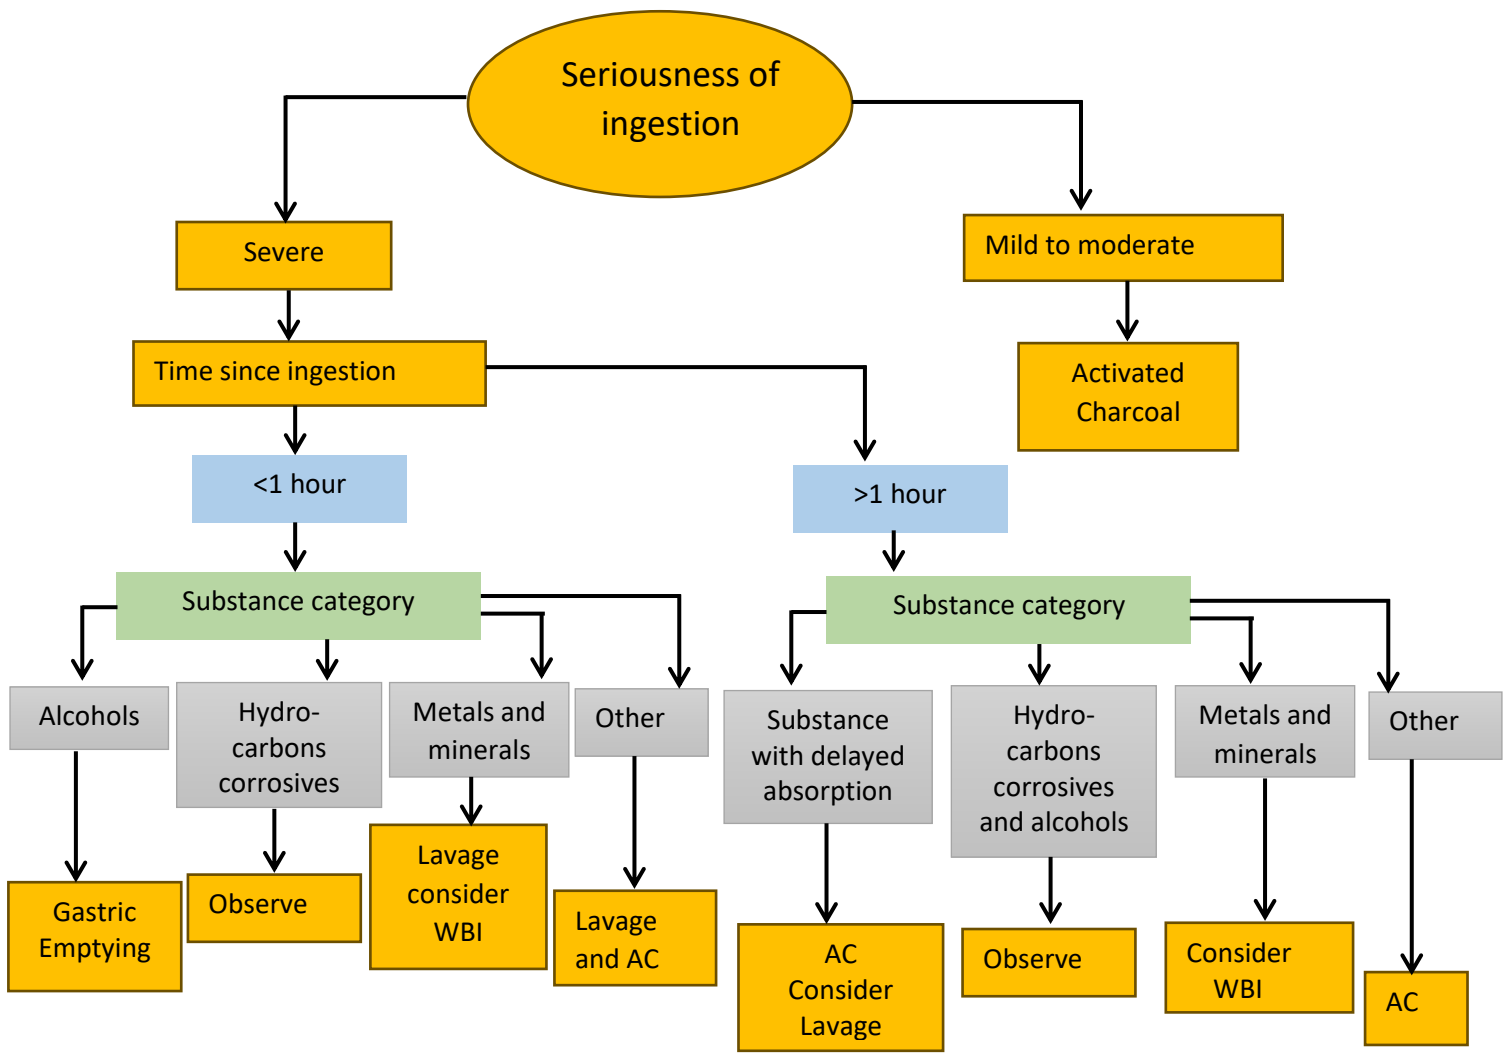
Seriousness of ingestion

Severe

Mild to moderate

Activated Charcoal

Time since ingestion

<1 hour

>1 hour

Substance category

Alcohols

Hydro-carbons corrosives

Metals and minerals

Other

Gastric Emptying

Observe

Lavage consider WBI

Lavage and AC

Substance category

Substance with delayed absorption

Hydro-carbons corrosives and alcohols

Metals and minerals

Other

AC Consider Lavage

Observe

Consider WBI

AC